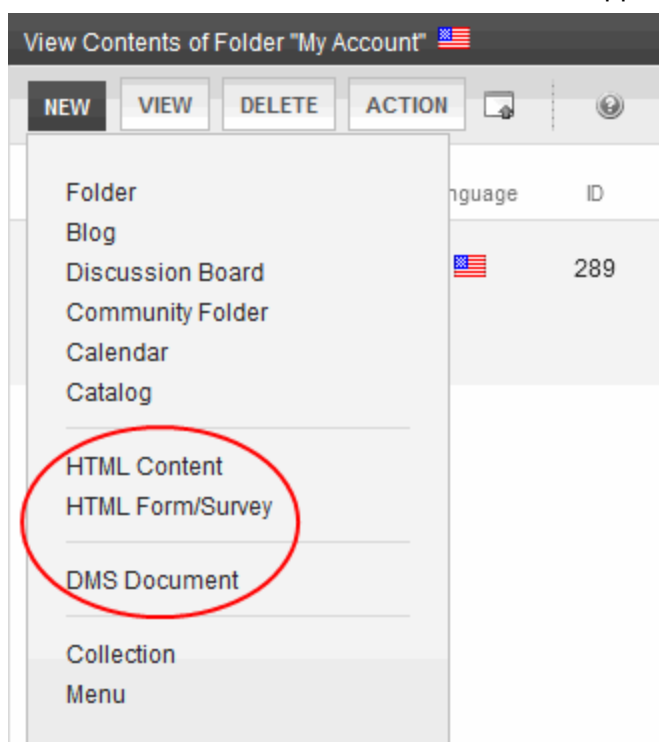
View Contents of Folder "My Account"

NEW VIEW DELETE ACTION

Folder
Blog
Discussion Board
Community Folder
Calendar
Catalog

HTML Content
HTML Form/Survey

DMS Document

Collection
Menu

nguage ID

289